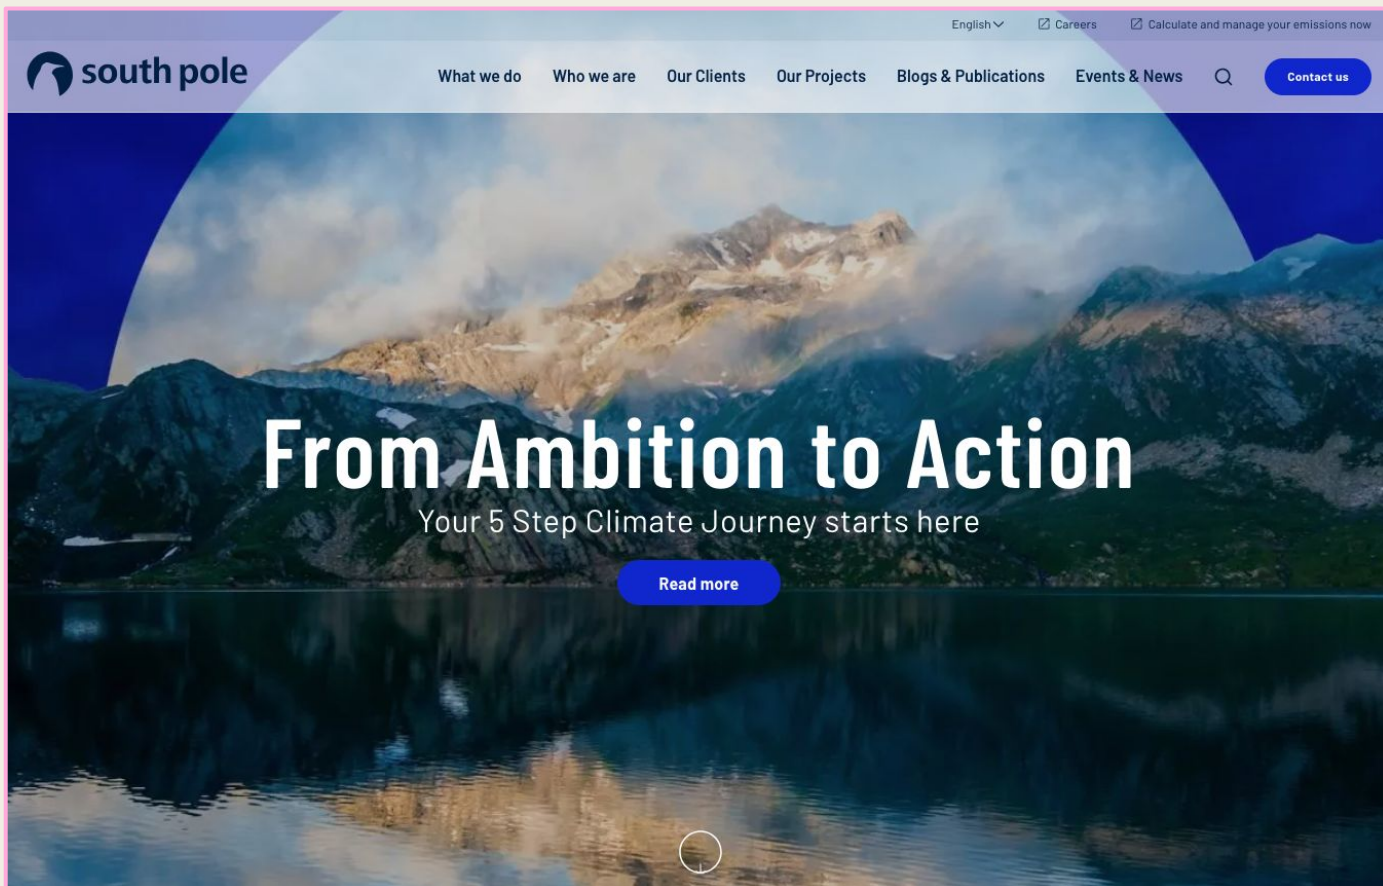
English Careers Calculate and manage your emissions now

south pole

What we do Who we are Our Clients Our Projects Blogs & Publications Events & News Contact us

From Ambition to Action

Your 5 Step Climate Journey starts here

Read more